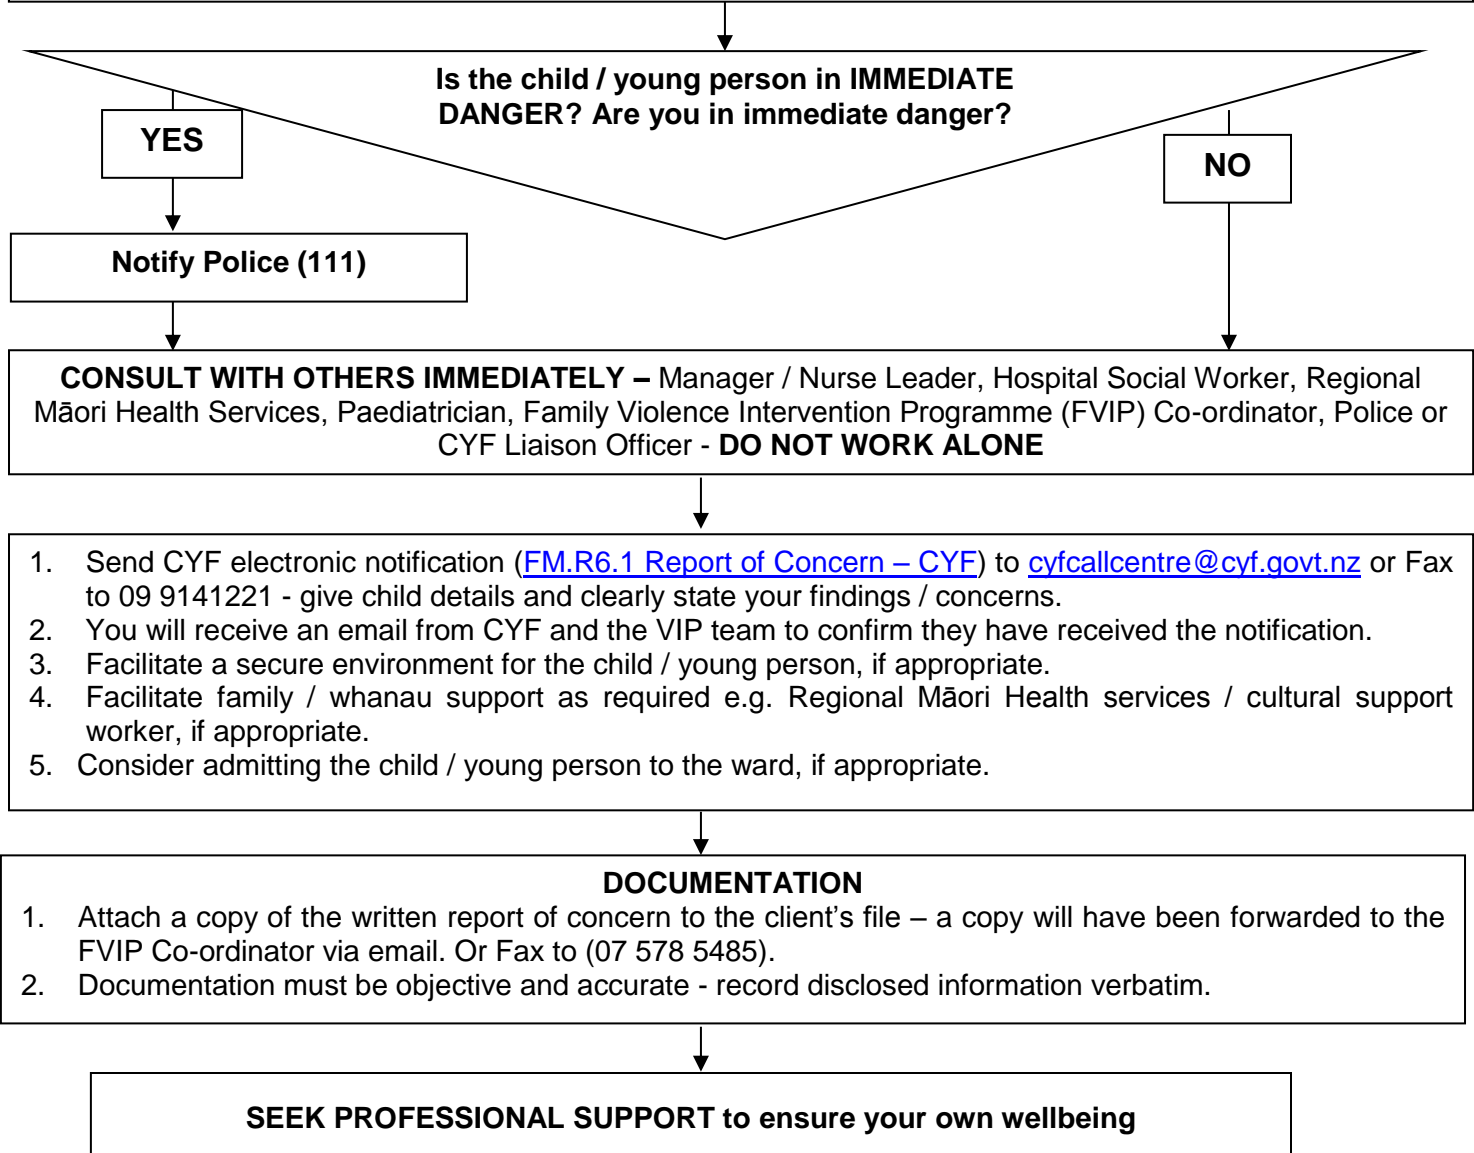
Is the child / young person in IMMEDIATE DANGER? Are you in immediate danger?

YES

NO

Notify Police (111)

CONSULT WITH OTHERS IMMEDIATELY – Manager / Nurse Leader, Hospital Social Worker, Regional Māori Health Services, Paediatrician, Family Violence Intervention Programme (FVIP) Co-ordinator, Police or CYF Liaison Officer - DO NOT WORK ALONE

1. Send CYF electronic notification (FM.R6.1 Report of Concern – CYF) to cyfcallcentre@cyf.govt.nz or Fax to 09 9141221 - give child details and clearly state your findings / concerns.
2. You will receive an email from CYF and the VIP team to confirm they have received the notification.
3. Facilitate a secure environment for the child / young person, if appropriate.
4. Facilitate family / whanau support as required e.g. Regional Māori Health services / cultural support worker, if appropriate.
5. Consider admitting the child / young person to the ward, if appropriate.

DOCUMENTATION
1. Attach a copy of the written report of concern to the client's file – a copy will have been forwarded to the FVIP Co-ordinator via email. Or Fax to (07 578 5485).
2. Documentation must be objective and accurate - record disclosed information verbatim.

SEEK PROFESSIONAL SUPPORT to ensure your own wellbeing